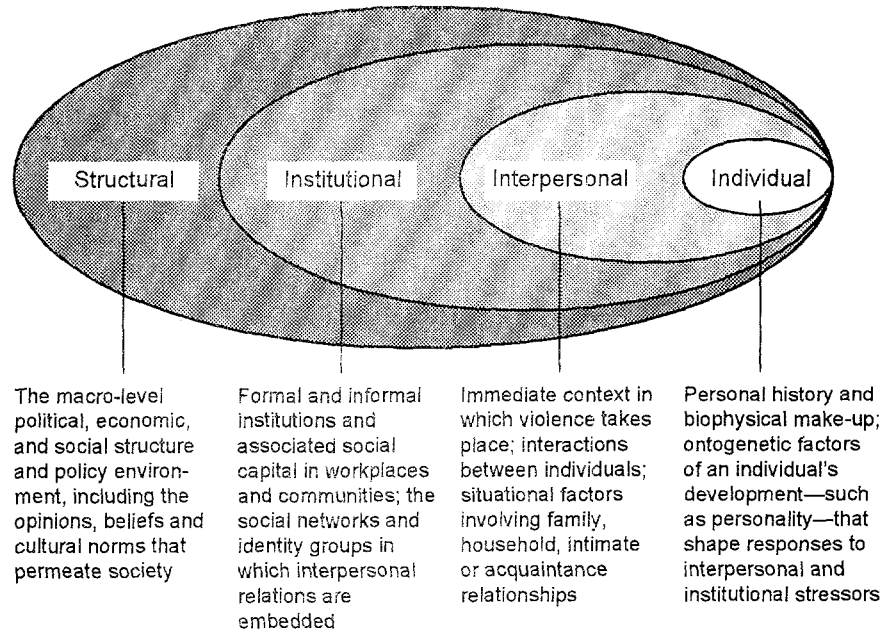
Structural

Institutional

Interpersonal

Individual

The macro-level political, economic, and social structure and policy environment, including the opinions, beliefs and cultural norms that permeate society

Formal and informal institutions and associated social capital in workplaces and communities; the social networks and identity groups in which interpersonal relations are embedded

Immediate context in which violence takes place; interactions between individuals; situational factors involving family, household, intimate or acquaintance relationships

Personal history and biophysical make-up; ontogenetic factors of an individual's development—such as personality—that shape responses to interpersonal and institutional stressors